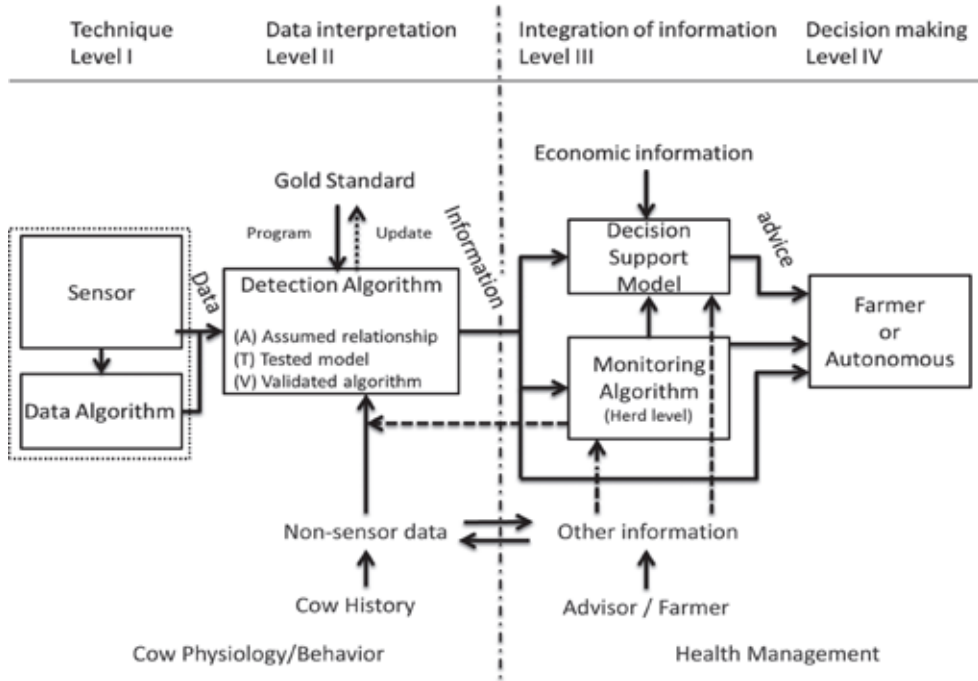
Technique
Level I

Data interpretation
Level II

Integration of information
Level III

Decision making
Level IV

Economic information

Gold Standard

Program

Update

Information

Decision Support Model

advice

Sensor

Data

Detection Algorithm

(A) Assumed relationship
(T) Tested model
(V) Validated algorithm

Farmer or Autonomous

Monitoring Algorithm
(Herd level)

Data Algorithm

Non-sensor data

Other information

Cow History

Advisor / Farmer

Cow Physiology/Behavior

Health Management